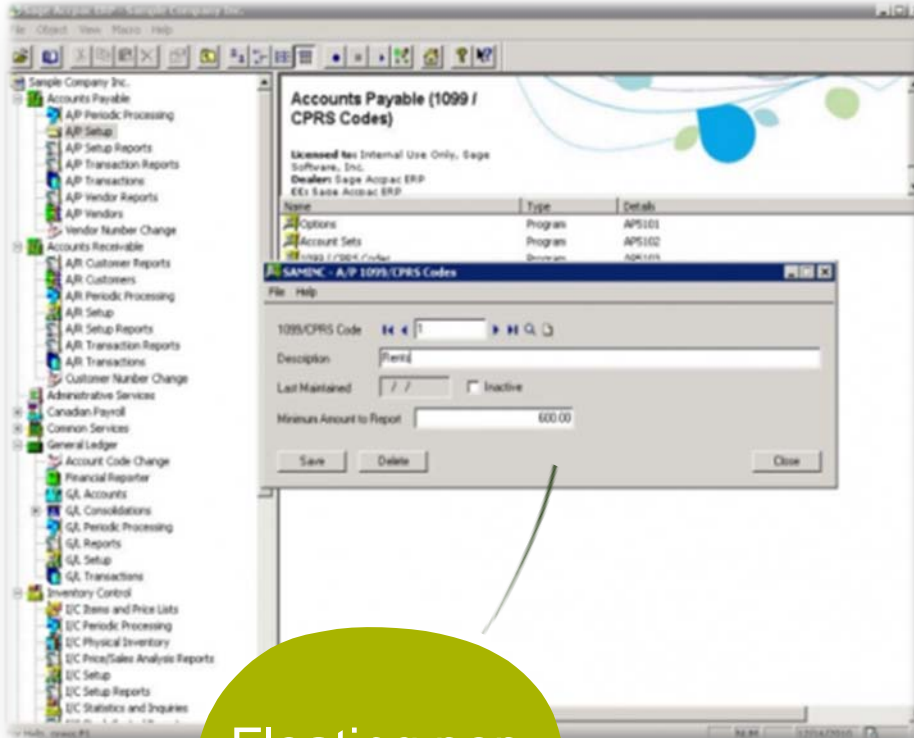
Sage Accpac ERP - Sample Company Inc.
File Object View Macro Help

Sample Company Inc.
Accounts Payable
A/P Periodic Processing
A/P Setup
A/P Setup Reports
A/P Transaction Reports
A/P Transactions
A/P Vendor Reports
A/P Vendors
Vendor Number Change
Accounts Receivable
A/R Customer Reports
A/R Customers
A/R Periodic Processing
A/R Setup
A/R Setup Reports
A/R Transaction Reports
A/R Transactions
Customer Number Change
Administrative Services
Canadian Payroll
Common Services
General Ledger
Account Code Change
Financial Reporter
G/L Accounts
G/L Consolidations
G/L Periodic Processing
G/L Reports
G/L Setup
G/L Transactions
Inventory Control
I/C Items and Price Lists
I/C Periodic Processing
I/C Physical Inventory
I/C Price/Sales Analysis Reports
I/C Setup
I/C Setup Reports
I/C Statistics and Inquiries

Accounts Payable (1099 / CPRS Codes)

Licensed to: Internal Use Only, Sage Software, Inc.
Dealer: Sage Accpac ERP
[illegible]: Sage Accpac ERP

| Name | Type | Details |
|---|---|---|
| Options | Program | AP5101 |
| Account Sets | Program | AP5102 |
| 1099 / CPRS Codes | Program | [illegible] |

SAMINC - A/P 1099/CPRS Codes
File Help

1099/CPRS Code 1
Description Rents
Last Maintained / / Inactive
Minimum Amount to Report 600.00

Save Delete Close

Electing non